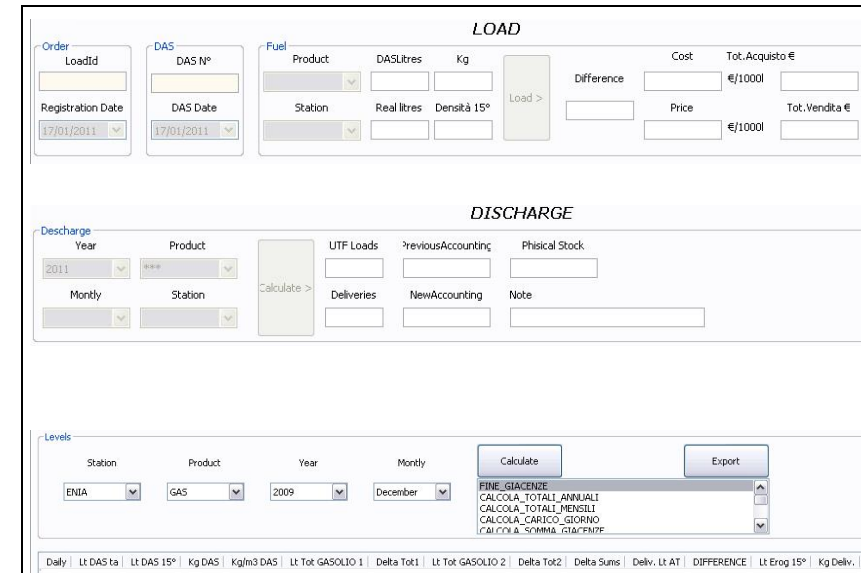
LOAD

Order
LoadId
Registration Date
17/01/2011

DAS
DAS N°
DAS Date
17/01/2011

Fuel
Product
Station
DASLitres
Kg
Real litres
Densità 15°
Load >
Difference
Cost
€/1000l
Price
€/1000l
Tot.Acquisto €
Tot.Vendita €

DISCHARGE

Descharge
Year
2011
Product
***
Montly
Station
Calculate >
UTF Loads
PreviousAccounting
Phisical Stock
Deliveries
NewAccounting
Note

Levels
Station
ENIA
Product
GAS
Year
2009
Montly
December
Calculate
Export
FINE_GIACENZE
CALCOLA_TOTALI_ANNUALI
CALCOLA_TOTALI_MENSILI
CALCOLA_CARICO_GIORNO
CALCOLA_SOMMA_GIACENZE

Daily | Lt DAS ta | Lt DAS 15° | Kg DAS | Kg/m3 DAS | Lt Tot GASOLIO 1 | Delta Tot1 | Lt Tot GASOLIO 2 | Delta Tot2 | Delta Sums | Deliv. Lt AT | DIFFERENCE | Lt Erog 15° | Kg Deliv.